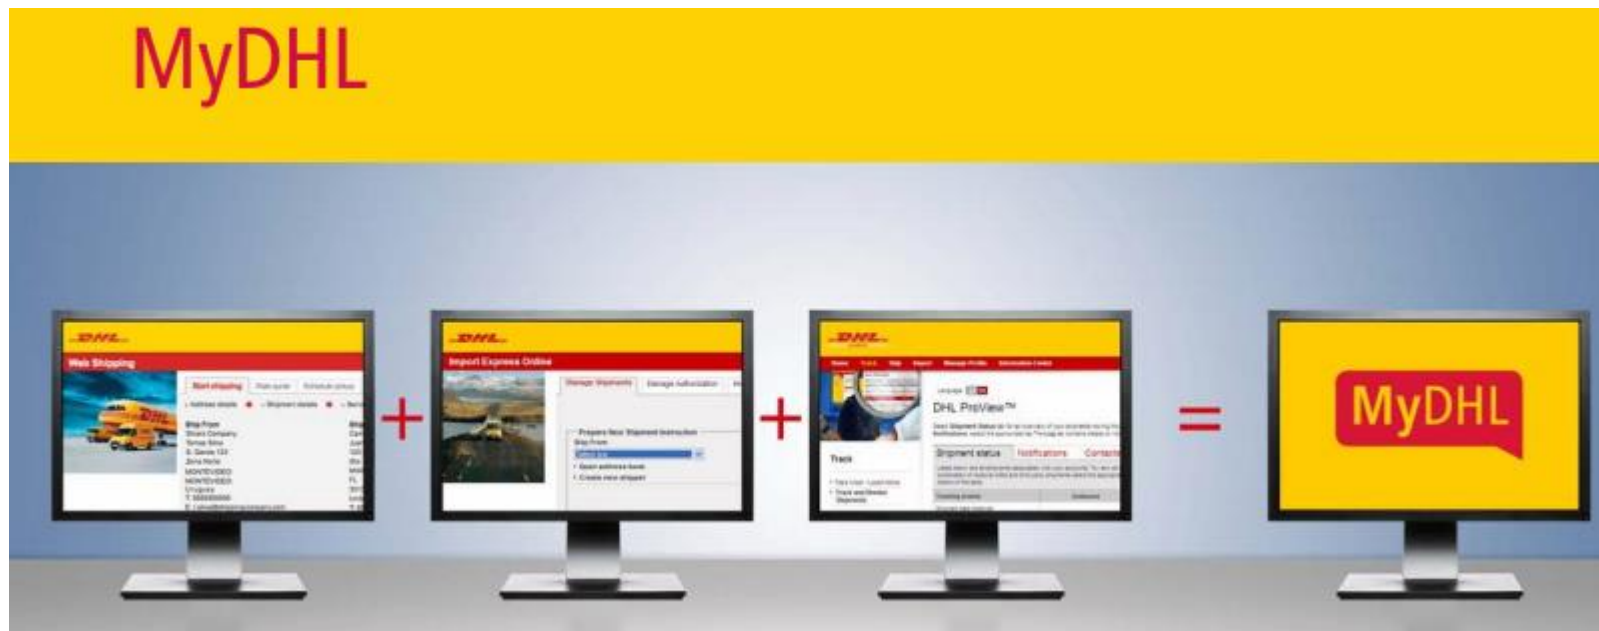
MyDHL

DHL
Web Shipping
Start shipping
Ship From

+

DHL
Import Express Online
Manage Shipments
Manage Authorization
Prepare New Shipment Instruction
Ship From
Open address book
Create new shipper

+

DHL
DHL ProView™
Track
Shipment status
Notifications
Contacts

=

MyDHL